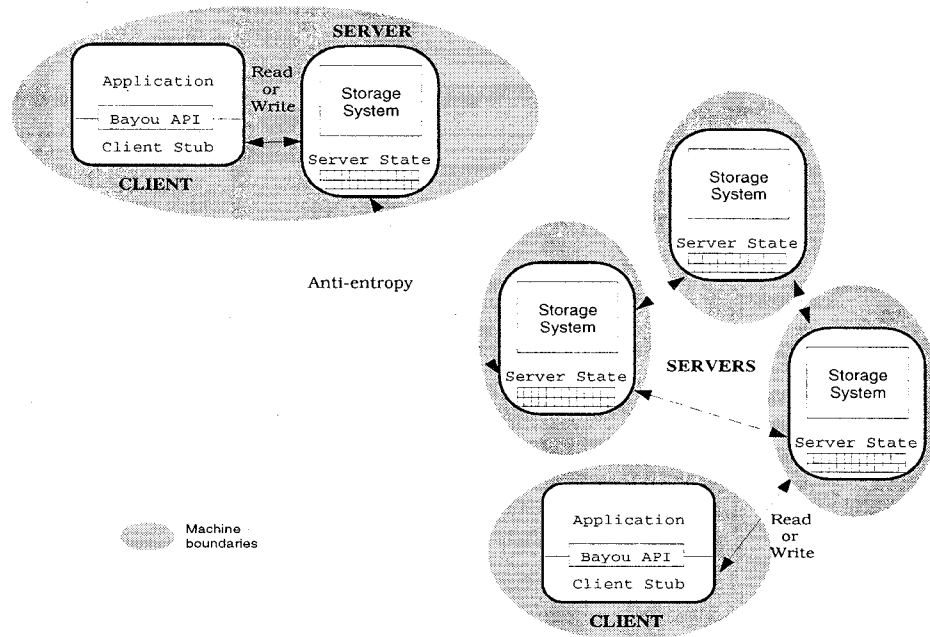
SERVER

Application

Bayou API

Client Stub

CLIENT

Read or Write

Storage System

Server State

Storage System

Server State

Anti-entropy

Storage System

Server State

SERVERS

Storage System

Server State

Machine boundaries

Application

Bayou API

Client Stub

CLIENT

Read or Write